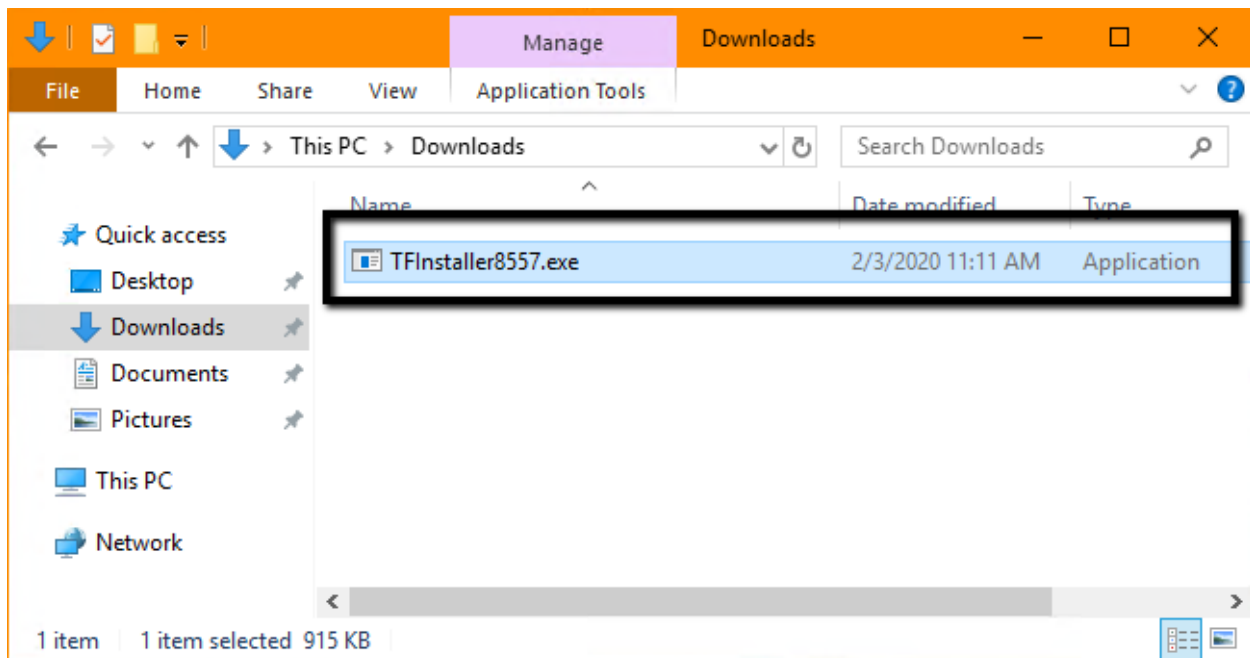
Manage

Downloads

File Home Share View Application Tools

This PC > Downloads

Search Downloads

Name

Date modified

Type

TFInstaller8557.exe 2/3/2020 11:11 AM Application

Quick access

Desktop

Downloads

Documents

Pictures

This PC

Network

1 item 1 item selected 915 KB